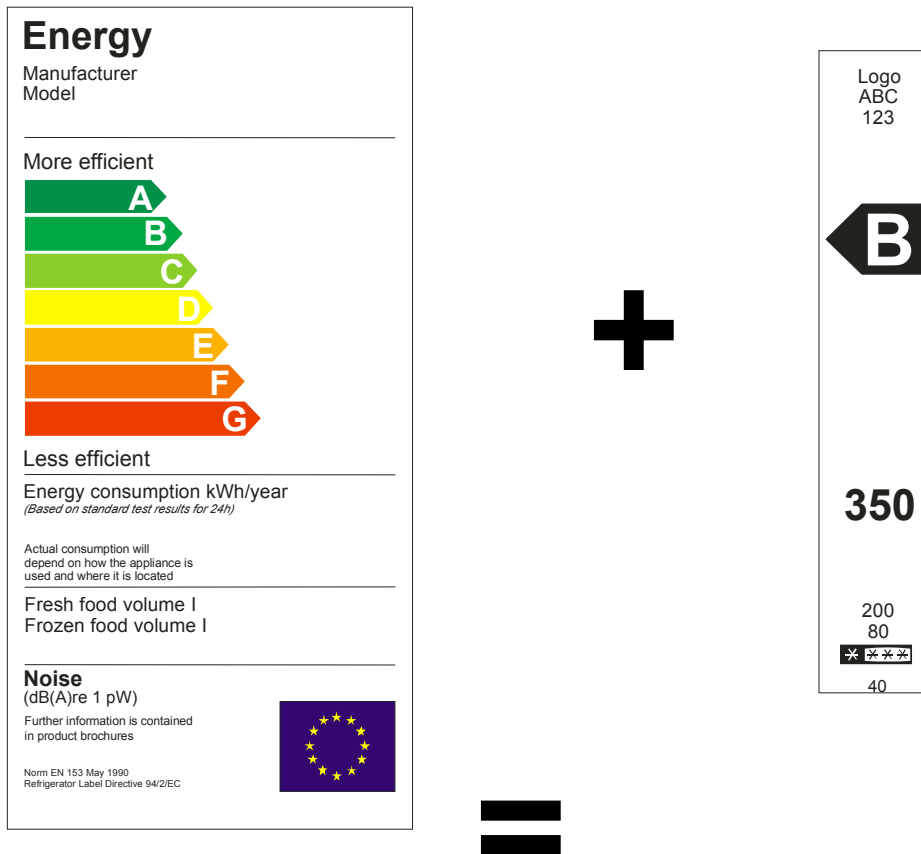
Energy
Manufacturer
Model

More efficient
A
B
C
D
E
F
G
Less efficient

Energy consumption kWh/year
(Based on standard test results for 24h)

Actual consumption will depend on how the appliance is used and where it is located

Fresh food volume l
Frozen food volume l

Noise
(dB(A)re 1 pW)
Further information is contained in product brochures

Norm EN 153 May 1990
Refrigerator Label Directive 94/2/EC

Logo
ABC
123

B

350

200
80
✱ ✱✱✱
40